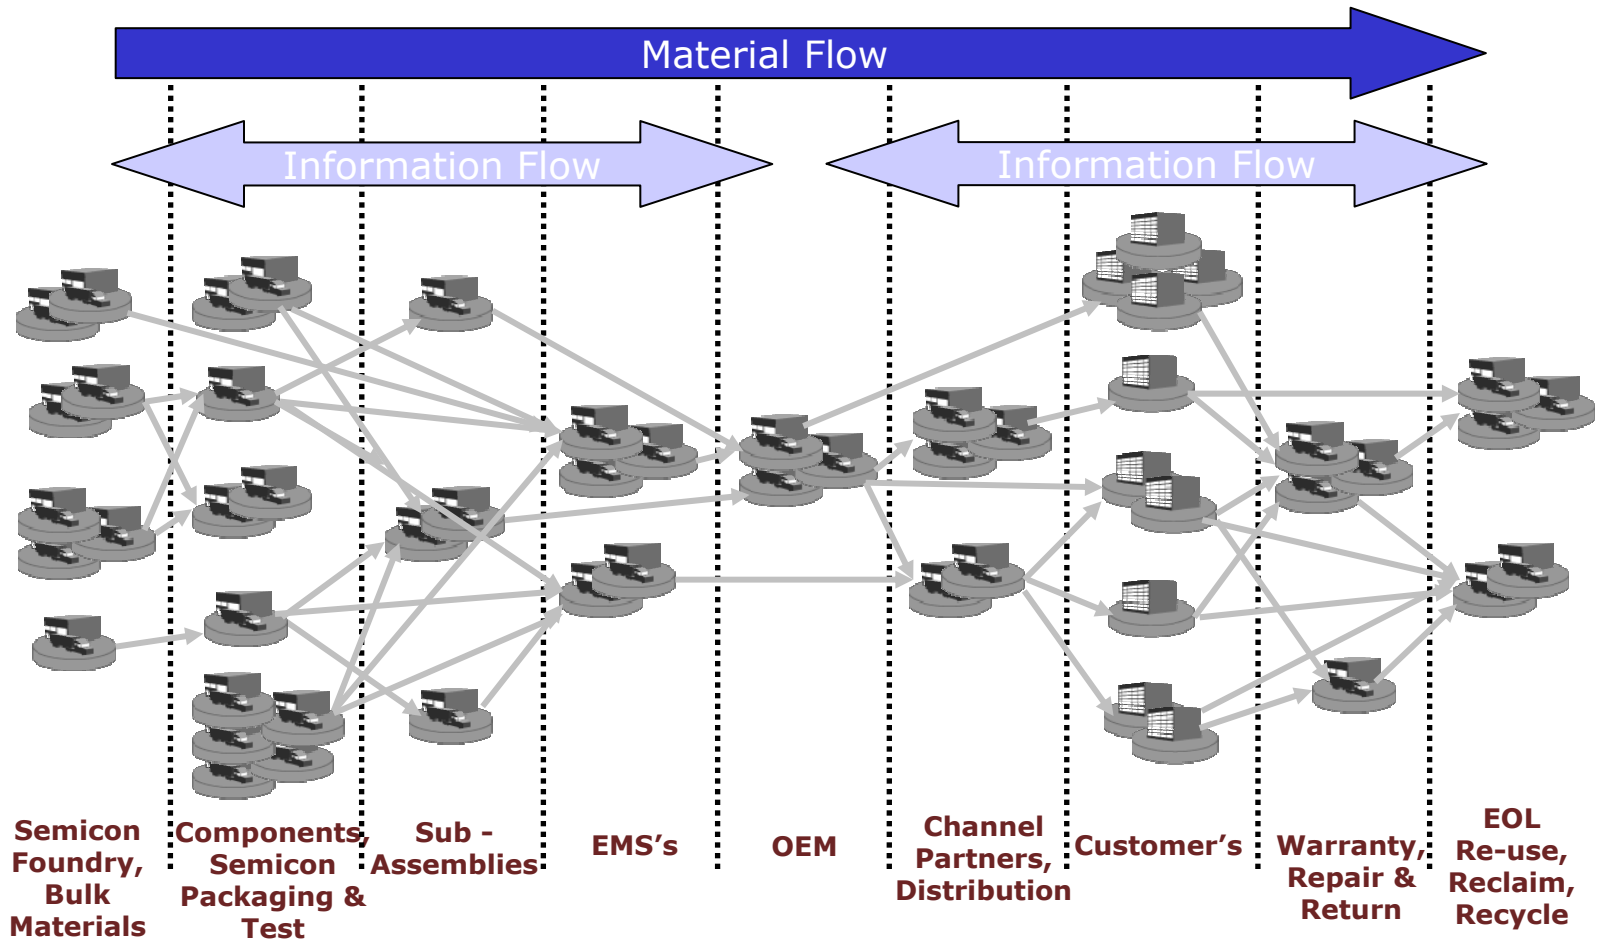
Material Flow

Information Flow

Information Flow

Semicon Foundry, Bulk Materials

Components, Semicon Packaging & Test

Sub - Assemblies

EMS's

OEM

Channel Partners, Distribution

Customer's

Warranty, Repair & Return

EOL Re-use, Reclaim, Recycle